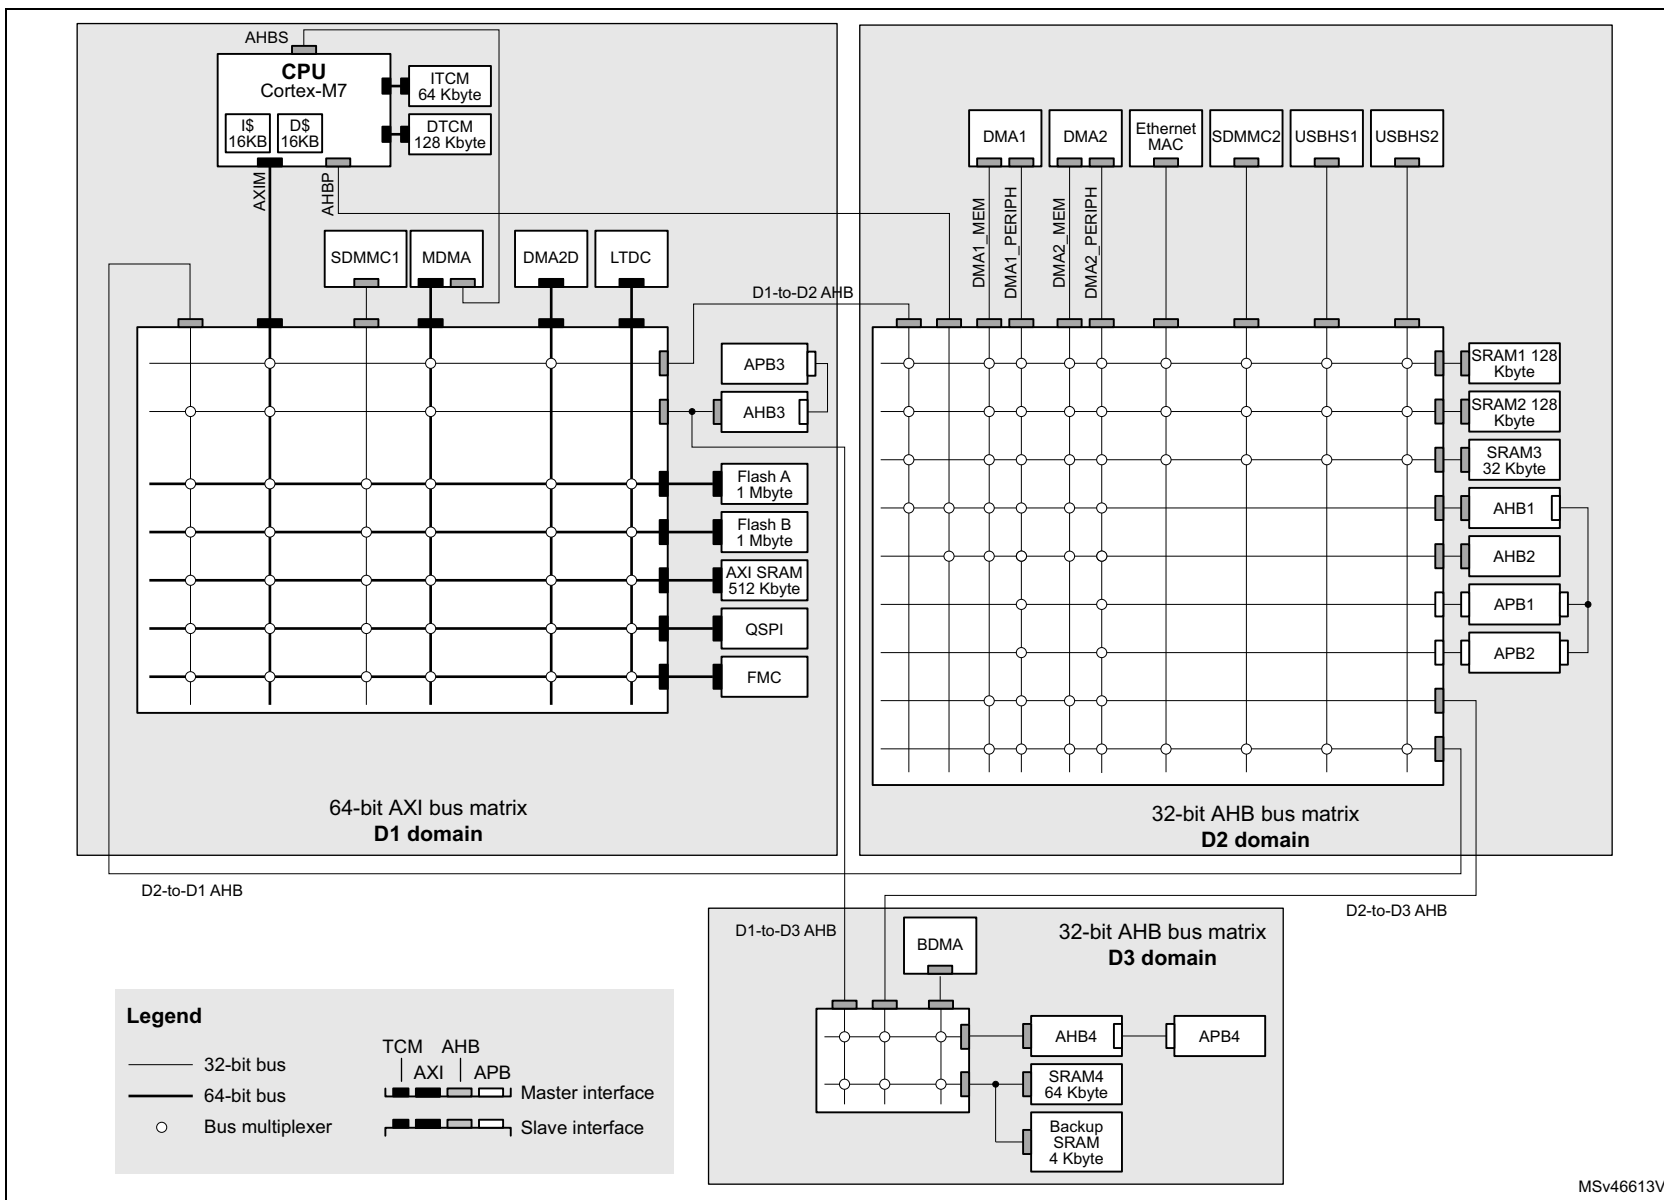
AHBS
CPU
Cortex-M7
I$
16KB
D$
16KB
ITCM
64 Kbyte
DTCM
128 Kbyte
AXIM
AHBP
SDMMC1
MDMA
DMA2D
LTDC
APB3
AHB3
Flash A
1 Mbyte
Flash B
1 Mbyte
AXI SRAM
512 Kbyte
QSPI
FMC
64-bit AXI bus matrix
D1 domain

DMA1
DMA2
Ethernet MAC
SDMMC2
USBHS1
USBHS2
DMA1_MEM
DMA1_PERIPH
DMA2_MEM
DMA2_PERIPH
D1-to-D2 AHB
SRAM1 128 Kbyte
SRAM2 128 Kbyte
SRAM3
32 Kbyte
AHB1
AHB2
APB1
APB2
32-bit AHB bus matrix
D2 domain

D2-to-D1 AHB
D2-to-D3 AHB
D1-to-D3 AHB
BDMA
32-bit AHB bus matrix
D3 domain
AHB4
APB4
SRAM4
64 Kbyte
Backup
SRAM
4 Kbyte

Legend
32-bit bus
64-bit bus
Bus multiplexer
TCM AHB
AXI APB
Master interface
Slave interface

MSv46613V